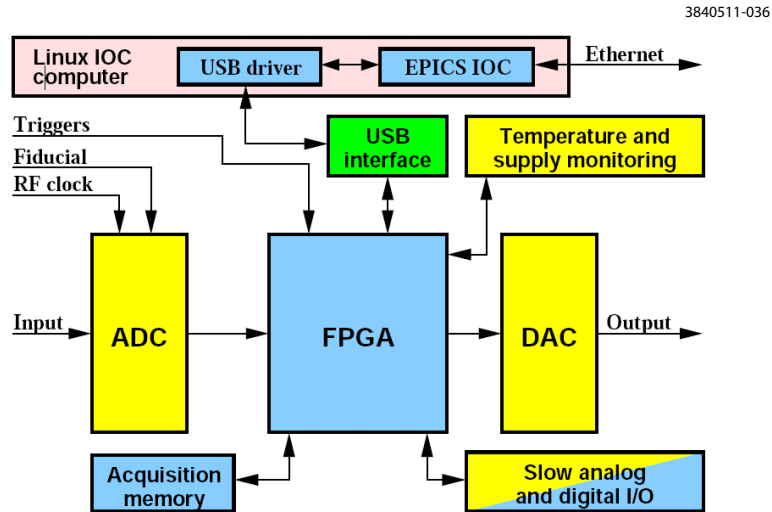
3840511-036

Linux IOC computer

USB driver

EPICS IOC

Ethernet

Triggers

Fiducial

RF clock

USB interface

Temperature and supply monitoring

Input

ADC

FPGA

DAC

Output

Acquisition memory

Slow analog and digital I/O